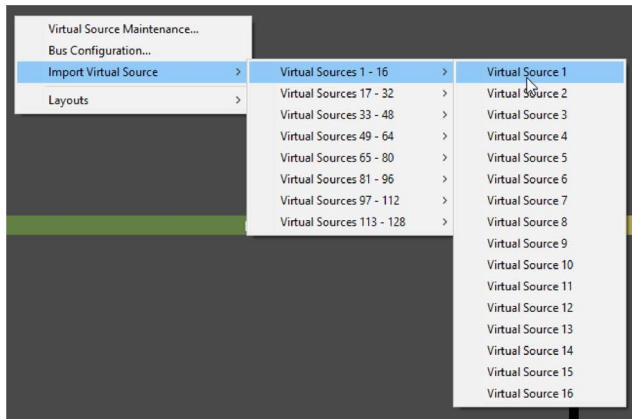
Virtual Source Maintenance...
Bus Configuration...
Import Virtual Source >
Layouts >

Virtual Sources 1 - 16 >
Virtual Sources 17 - 32 >
Virtual Sources 33 - 48 >
Virtual Sources 49 - 64 >
Virtual Sources 65 - 80 >
Virtual Sources 81 - 96 >
Virtual Sources 97 - 112 >
Virtual Sources 113 - 128 >

Virtual Source 1
Virtual Source 2
Virtual Source 3
Virtual Source 4
Virtual Source 5
Virtual Source 6
Virtual Source 7
Virtual Source 8
Virtual Source 9
Virtual Source 10
Virtual Source 11
Virtual Source 12
Virtual Source 13
Virtual Source 14
Virtual Source 15
Virtual Source 16